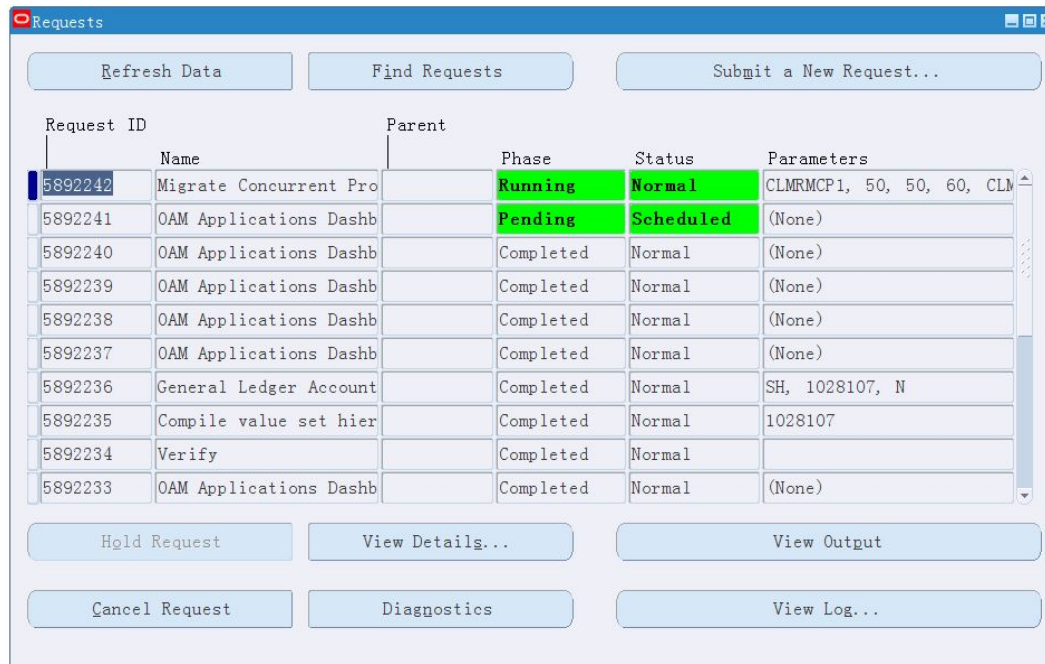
Requests

Refresh Data

Find Requests

Submit a New Request...

| Request ID | Name | Parent | Phase | Status | Parameters |
|---|---|---|---|---|---|
| 5892242 | Migrate Concurrent Pro | | Running | Normal | CLMRMCP1, 50, 50, 60, CLM |
| 5892241 | OAM Applications Dashb | | Pending | Scheduled | (None) |
| 5892240 | OAM Applications Dashb | | Completed | Normal | (None) |
| 5892239 | OAM Applications Dashb | | Completed | Normal | (None) |
| 5892238 | OAM Applications Dashb | | Completed | Normal | (None) |
| 5892237 | OAM Applications Dashb | | Completed | Normal | (None) |
| 5892236 | General Ledger Account | | Completed | Normal | SH, 1028107, N |
| 5892235 | Compile value set hier | | Completed | Normal | 1028107 |
| 5892234 | Verify | | Completed | Normal | |
| 5892233 | OAM Applications Dashb | | Completed | Normal | (None) |

Hold Request

View Details...

View Output

Cancel Request

Diagnostics

View Log...